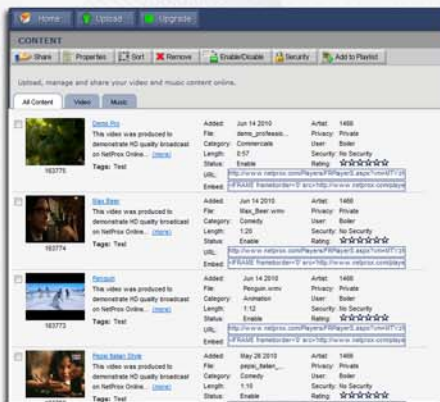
Home Upload Upgrade

CONTENT

Share Properties Sort Remove Enable/Disable Security Add to Playlist

Upload, manage and share your video and music content online.

All Content Video Music

163775

Demo Pro

This video was produced to demonstrate HD quality broadcast on NetProx Online... (more)

Tags: Test

Added: Jun 14 2010
File: demo_professio...
Category: Commercials
Length: 0:57
Status: Enable
URL: http://www.netprox.com/Players/FlPlayer3.aspx?vmrMT=2
Embed: <IFRAME frameborder='0' src='http://www.netprox.com/playe

Artist: 1468
Privacy: Private
User: Boiler
Security: No Security
Rating: ☆☆☆☆☆

163774

Max Beer

This video was produced to demonstrate HD quality broadcast on NetProx Online... (more)

Tags: Test

Added: Jun 14 2010
File: Max_Beer.wmv
Category: Comedy
Length: 1:20
Status: Enable
URL: http://www.netprox.com/Players/FlPlayer3.aspx?vmrMT=2
Embed: <IFRAME frameborder='0' src='http://www.netprox.com/playe

Artist: 1468
Privacy: Private
User: Boiler
Security: No Security
Rating: ☆☆☆☆☆

163773

Penguin

This video was produced to demonstrate HD quality broadcast on NetProx Online... (more)

Tags: Test

Added: Jun 14 2010
File: Penguin.wmv
Category: Animation
Length: 1:12
Status: Enable
URL: http://www.netprox.com/Players/FlPlayer3.aspx?vmrMT=2
Embed: <IFRAME frameborder='0' src='http://www.netprox.com/playe

Artist: 1468
Privacy: Private
User: Boiler
Security: No Security
Rating: ☆☆☆☆☆

Pepsi Italian Style

This video was produced to demonstrate HD quality broadcast on NetProx Online... (more)

Tags: Test

Added: May 26 2010
File: pepsi_italian_...
Category: Comedy
Length: 1:10
Status: Enable

Artist: 1468
Privacy: Private
User: Boiler
Security: No Security
Rating: ☆☆☆☆☆